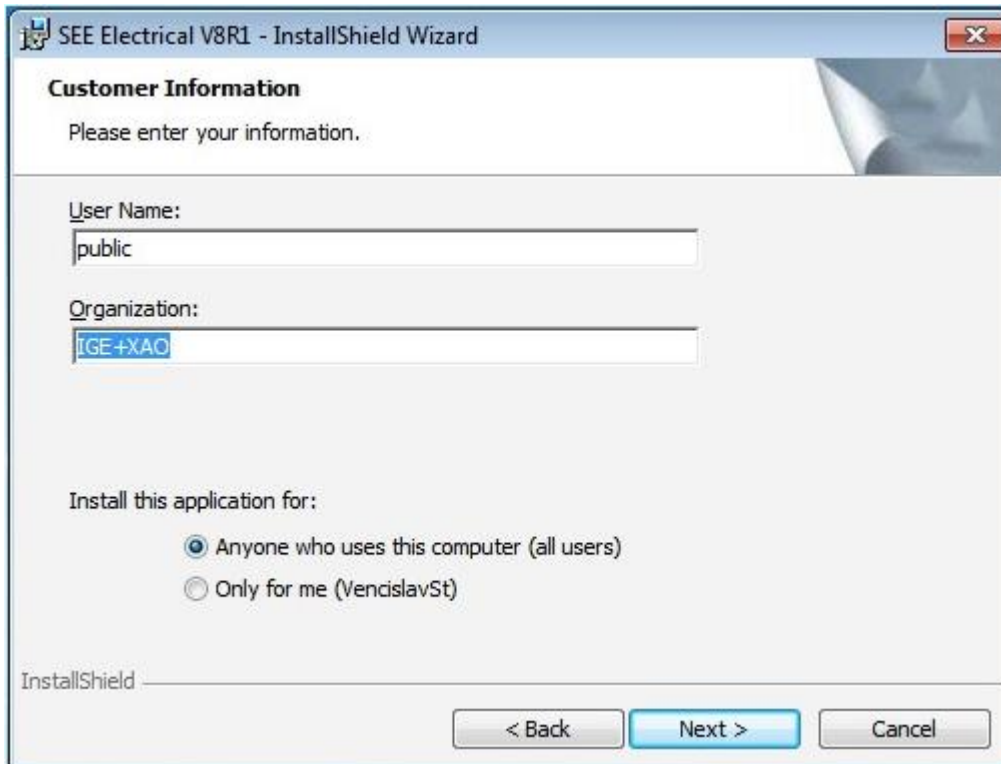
SEE Electrical V8R1 - InstallShield Wizard

Customer Information

Please enter your information.

User Name:

public

Organization:

IGE+XAO

Install this application for:

Anyone who uses this computer (all users)

Only for me (VencislavSt)

InstallShield

< Back

Next >

Cancel